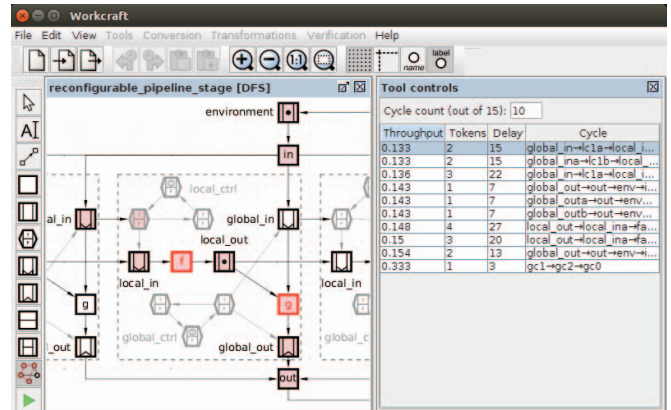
Workcraft

File Edit View Tools Conversion Transformations Verification Help

name label

reconfigurable_pipeline_stage [DFS]

environment

in

local_ctrl

al_in

global_in

local_out

f

g

local_in

local_in

g

global_ctrl

global_out

_out

out

Tool controls

Cycle count (out of 15): 10

| Throughput | Tokens | Delay | Cycle |
|---|---|---|---|
| 0.133 | 2 | 15 | global_in→lc1a→local_i... |
| 0.133 | 2 | 15 | global_ina→lc1b→local_... |
| 0.136 | 3 | 22 | global_in→lc1a→local_i... |
| 0.143 | 1 | 7 | global_out→out→env→i... |
| 0.143 | 1 | 7 | global_outa→out→env... |
| 0.143 | 1 | 7 | global_outb→out→env... |
| 0.148 | 4 | 27 | local_out→local_ina→fa... |
| 0.15 | 3 | 20 | local_out→local_ina→fa... |
| 0.154 | 2 | 13 | global_out→out→env→i... |
| 0.333 | 1 | 3 | gc1→gc2→gc0 |